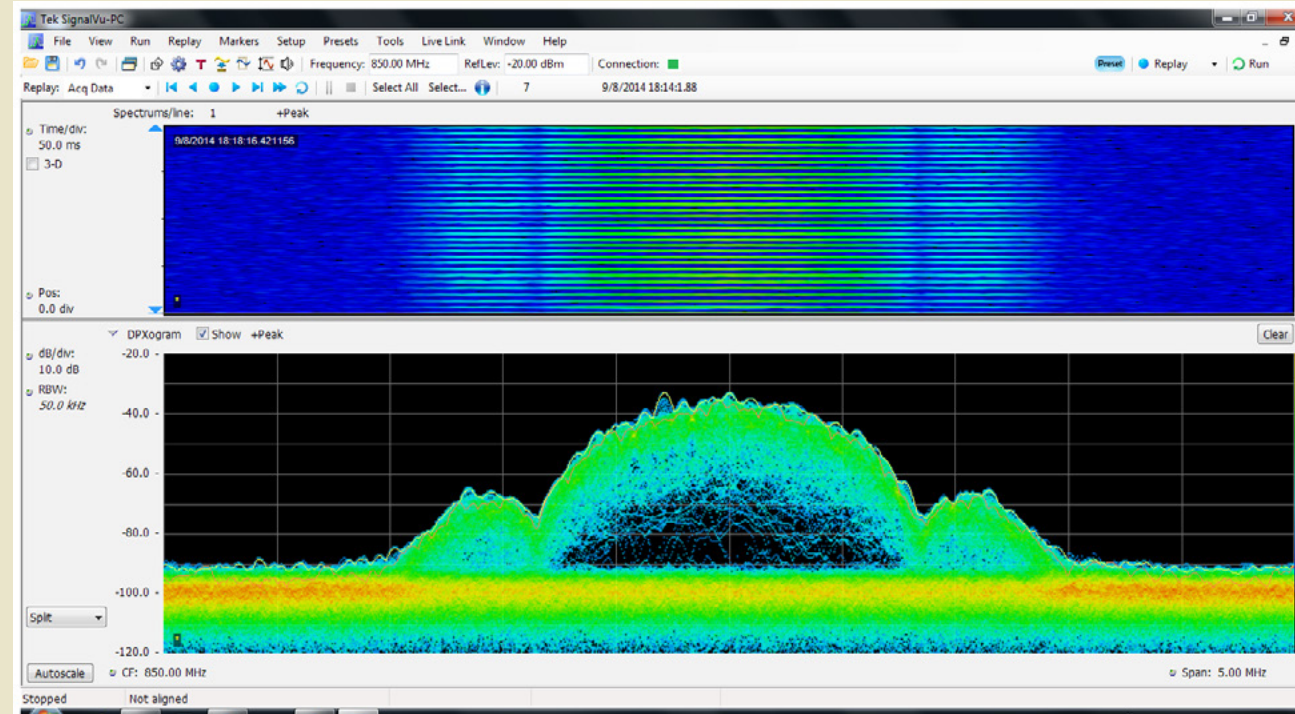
Tek SignalVu-PC

File View Run Replay Markers Setup Presets Tools Live Link Window Help

T Frequency: 850.00 MHz RefLev: -20.00 dBm Connection:

Preset Replay Run

Replay: Acq Data Select All Select... 7 9/8/2014 18:14:1.88

Spectrums/line: 1 +Peak

Time/div: 50.0 ms

3-D

9/8/2014 18:18:16.421156

Pos: 0.0 div

DPXogram Show +Peak

Clear

dB/div: 10.0 dB

RBW: 50.0 kHz

-20.0

-40.0

-60.0

-80.0

-100.0

-120.0

Split

Autoscale

CF: 850.00 MHz

Span: 5.00 MHz

Stopped Not aligned